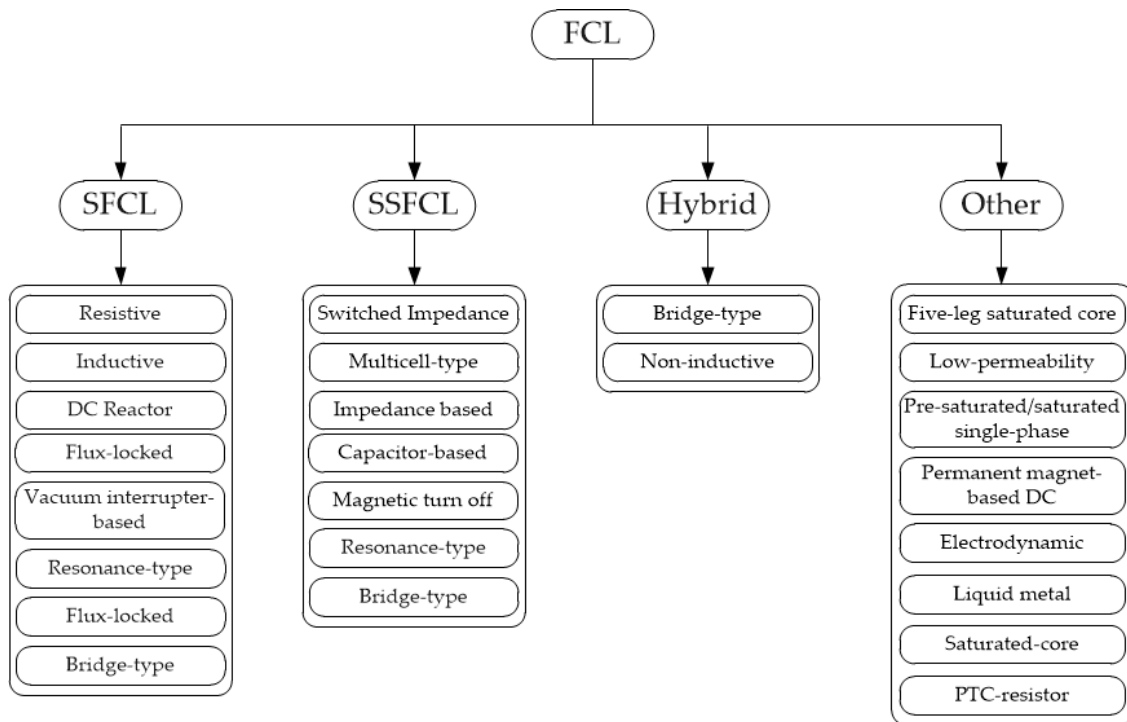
FCL

SFCL

SSFCL

Hybrid

Other

Resistive
Inductive
DC Reactor
Flux-locked
Vacuum interrupter-based
Resonance-type
Flux-locked
Bridge-type

Switched Impedance
Multicell-type
Impedance based
Capacitor-based
Magnetic turn off
Resonance-type
Bridge-type

Bridge-type
Non-inductive

Five-leg saturated core
Low-permeability
Pre-saturated/saturated single-phase
Permanent magnet-based DC
Electrodynamic
Liquid metal
Saturated-core
PTC-resistor